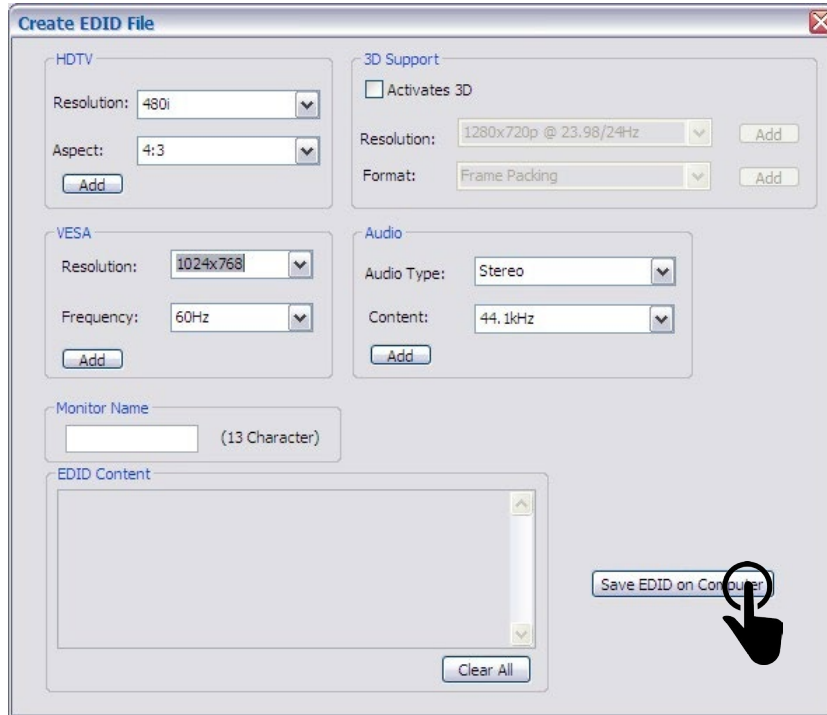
Create EDID File

HDTV
Resolution: 480i
Aspect: 4:3
Add

3D Support
Activates 3D
Resolution: 1280x720p @ 23.98/24Hz
Add
Format: Frame Packing
Add

VESA
Resolution: 1024x768
Frequency: 60Hz
Add

Audio
Audio Type: Stereo
Content: 44.1kHz
Add

Monitor Name
(13 Character)

EDID Content

Clear All

Save EDID on Computer